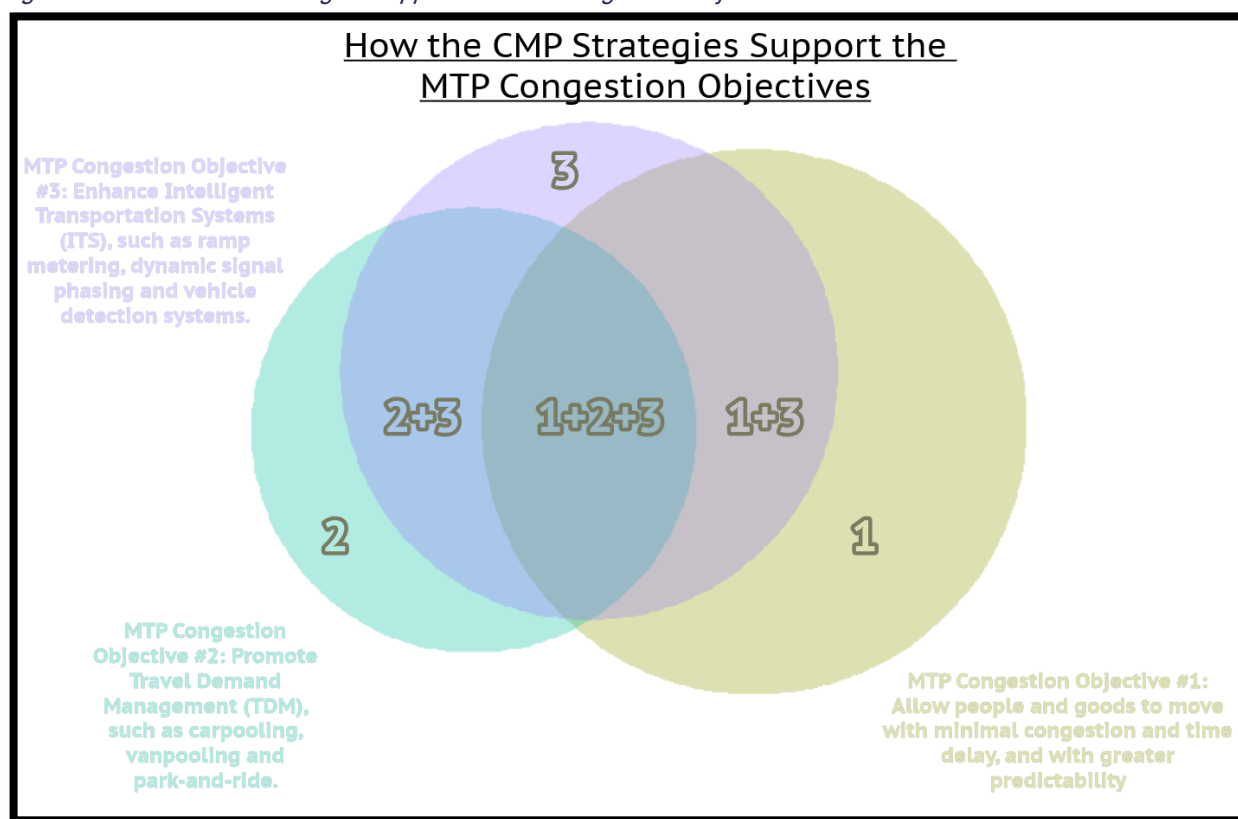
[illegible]

How the CMP Strategies Support the MTP Congestion Objectives

MTP Congestion Objective #3: Enhance Intelligent Transportation Systems (ITS), such as ramp metering, dynamic signal phasing and vehicle detection systems.

3

2+3

1+2+3

1+3

2

1

MTP Congestion Objective #2: Promote Travel Demand Management (TDM), such as carpooling, vanpooling and park-and-ride.

MTP Congestion Objective #1: Allow people and goods to move with minimal congestion and time delay, and with greater predictability